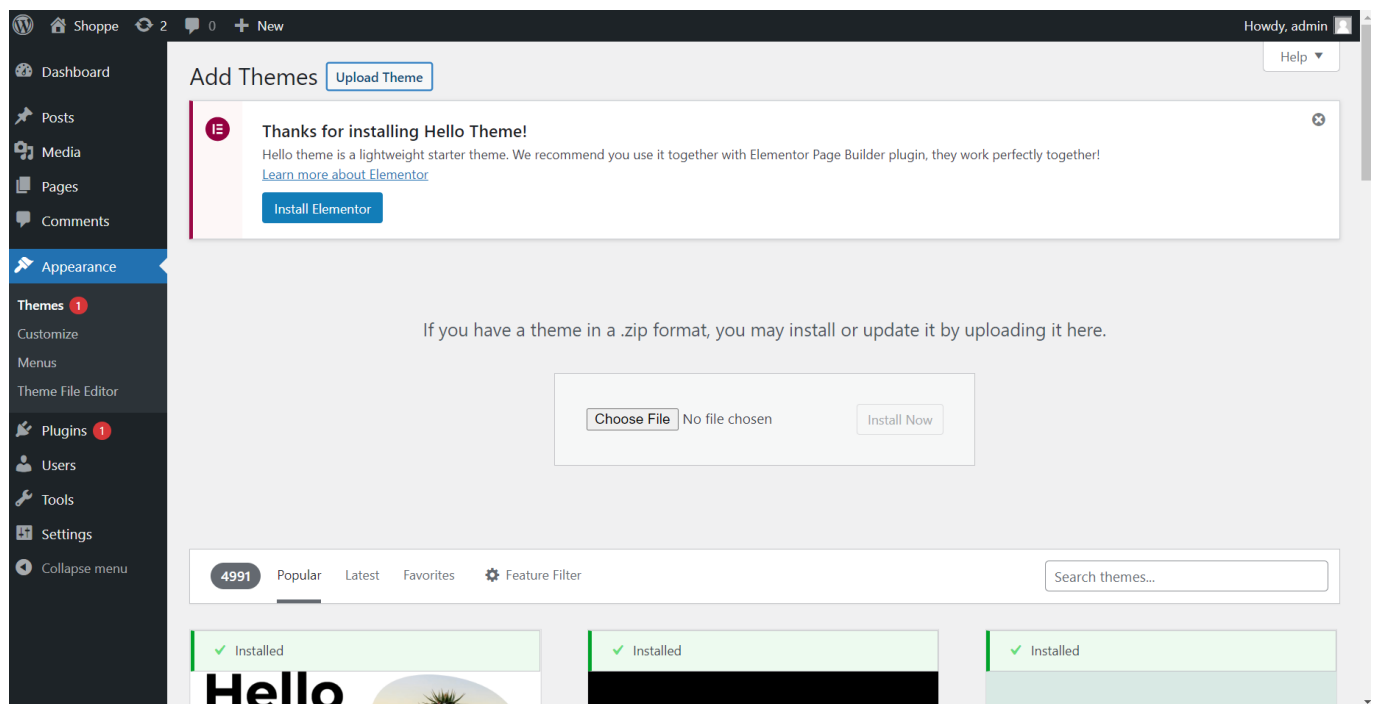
Shoppe 2 0 New
Howdy, admin

Dashboard
Posts
Media
Pages
Comments
Appearance
Themes 1
Customize
Menus
Theme File Editor
Plugins 1
Users
Tools
Settings
Collapse menu

Add Themes Upload Theme
Help ▼

Thanks for installing Hello Theme!
Hello theme is a lightweight starter theme. We recommend you use it together with Elementor Page Builder plugin, they work perfectly together!
Learn more about Elementor
Install Elementor

If you have a theme in a .zip format, you may install or update it by uploading it here.

Choose File No file chosen Install Now

4991 Popular Latest Favorites Feature Filter Search themes...

Installed
Hello
Installed
Installed